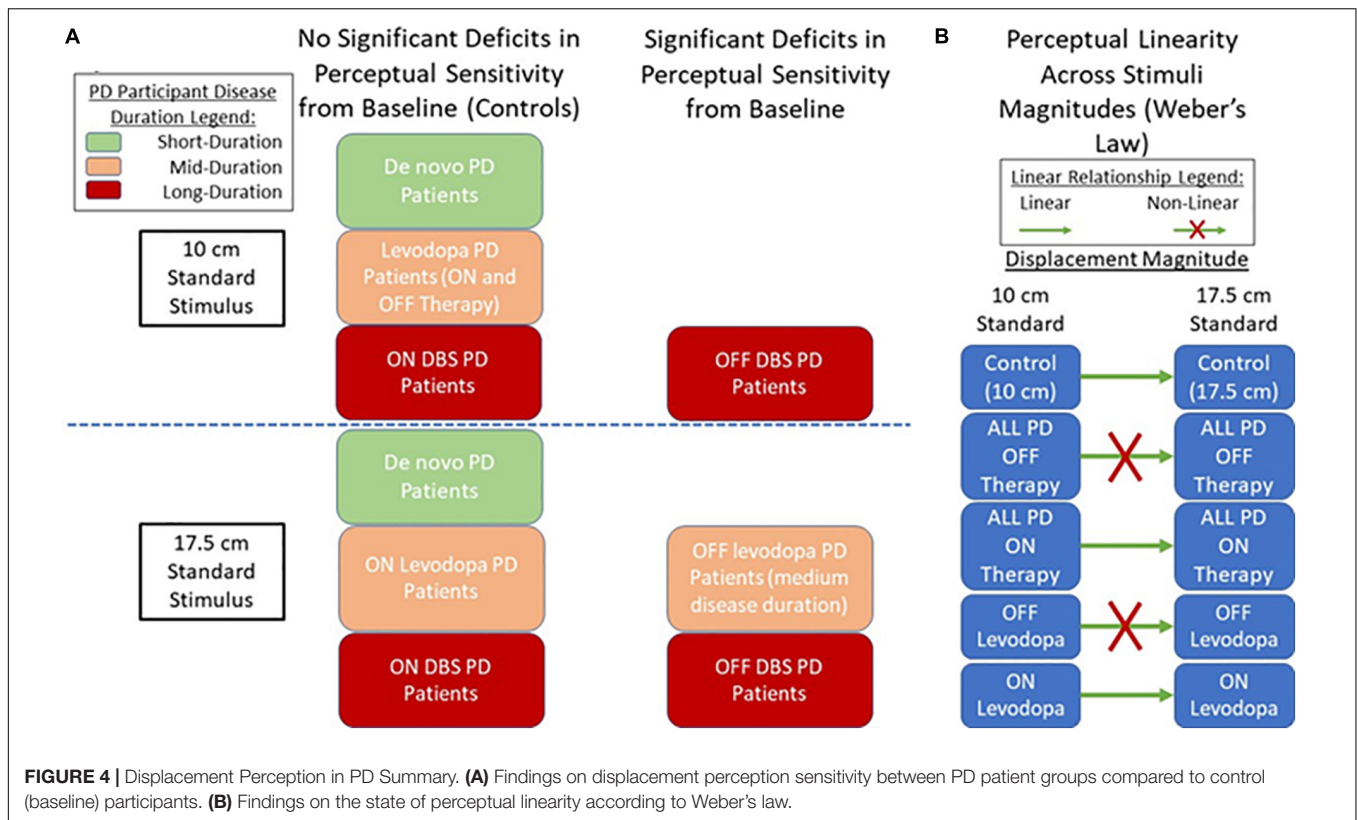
A

No Significant Deficits in Perceptual Sensitivity from Baseline (Controls)

Significant Deficits in Perceptual Sensitivity from Baseline

PD Participant Disease Duration Legend:
Short-Duration
Mid-Duration
Long-Duration

10 cm Standard Stimulus

De novo PD Patients

Levodopa PD Patients (ON and OFF Therapy)

ON DBS PD Patients

OFF DBS PD Patients

17.5 cm Standard Stimulus

De novo PD Patients

ON Levodopa PD Patients

OFF levodopa PD Patients (medium disease duration)

ON DBS PD Patients

OFF DBS PD Patients

B

Perceptual Linearity Across Stimuli Magnitudes (Weber's Law)

Linear Relationship Legend:
Linear
Non-Linear

Displacement Magnitude

10 cm Standard

17.5 cm Standard

Control (10 cm)

Control (17.5 cm)

ALL PD OFF Therapy

ALL PD OFF Therapy

ALL PD ON Therapy

ALL PD ON Therapy

OFF Levodopa

OFF Levodopa

ON Levodopa

ON Levodopa

FIGURE 4 | Displacement Perception in PD Summary. (A) Findings on displacement perception sensitivity between PD patient groups compared to control (baseline) participants. (B) Findings on the state of perceptual linearity according to Weber's law.